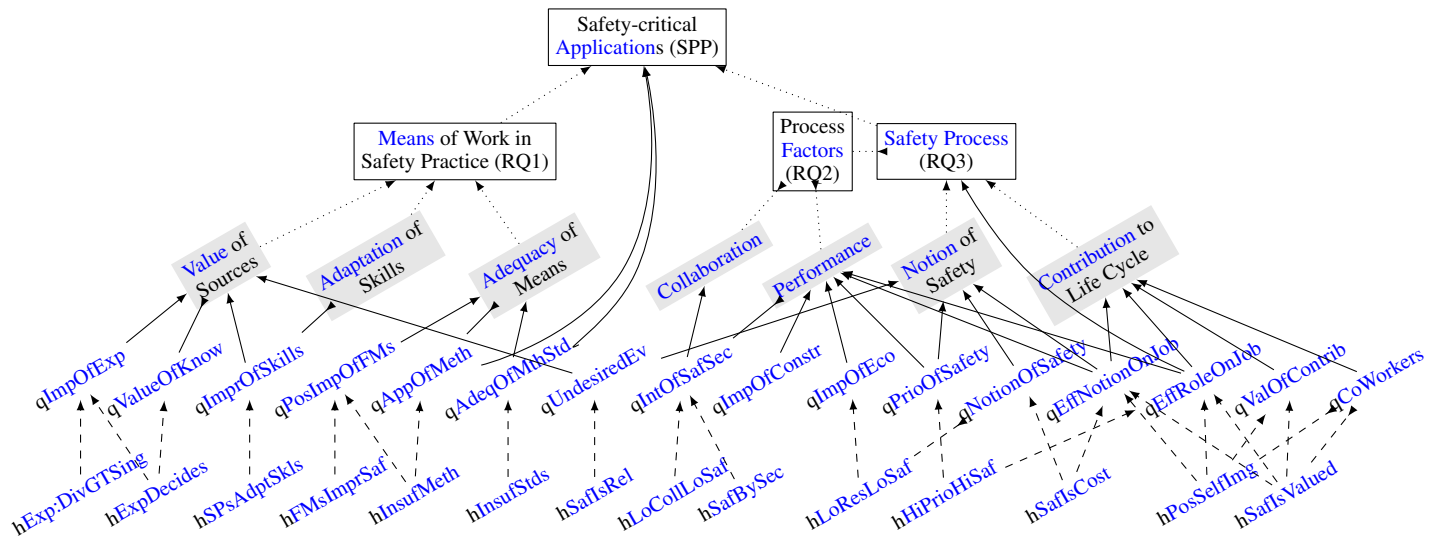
Safety-critical Applications (SPP)

Means of Work in Safety Practice (RQ1)

Process Factors (RQ2)

Safety Process (RQ3)

Value of Sources

Adaptation of Skills

Adequacy of Means

Collaboration

Performance

Notion of Safety

Contribution to Life Cycle

qImpOfExp

qValueOfKnow

qImprOfSkills

qPosImpOfFMs

qAppOfMeth

qAdeqOfMthStd

qUndesiredEv

qIntOfSafSec

qImpOfConstr

qImpOfEco

qPrioOfSafety

qNotionOfSafety

qEffNotionOnJob

qEffRoleOnJob

qValOfContrib

qCoWorkers

hExp:DivGTSing

hExpDecides

hSPsAdptSkls

hFMsImprSaf

hInsufMeth

hInsufStds

hSafIsRel

hLoCollLoSaf

hSafBySec

hLoResLoSaf

hHiPrioHiSaf

hSafIsCost

hPosSelfImg

hSafIsValued